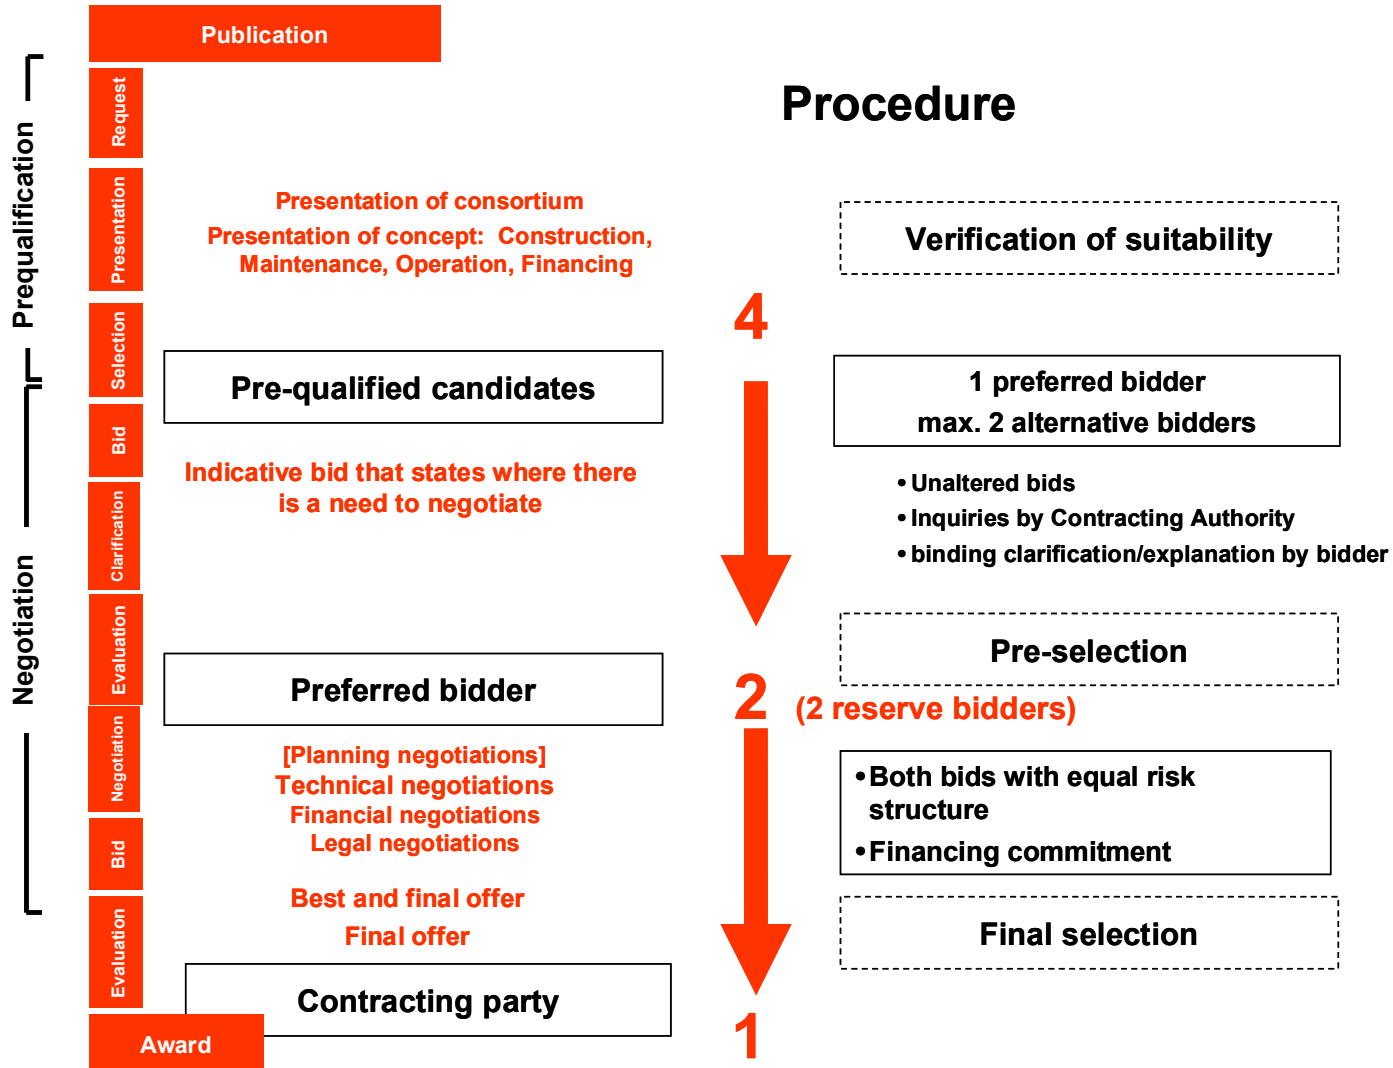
Publication

Procedure

Prequalification

Negotiation

Request

Presentation

Selection

Bid

Clarification

Evaluation

Negotiation

Bid

Evaluation

Award

Presentation of consortium

Presentation of concept: Construction, Maintenance, Operation, Financing

Verification of suitability

4

Pre-qualified candidates

1 preferred bidder
max. 2 alternative bidders

Indicative bid that states where there is a need to negotiate

• Unaltered bids
• Inquiries by Contracting Authority
• binding clarification/explanation by bidder

Pre-selection

Preferred bidder

2 (2 reserve bidders)

[Planning negotiations]
Technical negotiations
Financial negotiations
Legal negotiations

• Both bids with equal risk structure
• Financing commitment

Best and final offer
Final offer

Final selection

Contracting party

1